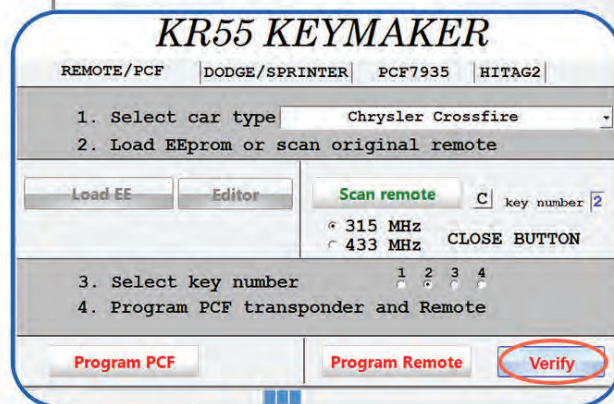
KR55 KEYMAKER

REMOTE/PCF | DODGE/SPRINTER | PCF7935 | HITAG2

1. Select car type Chrysler Crossfire
2. Load EEprom or scan original remote

Load EE Editor

Scan remote C key number 2

315 MHz
433 MHz CLOSE BUTTON

3. Select key number 1 2 3 4
4. Program PCF transponder and Remote

Program PCF Program Remote Verify